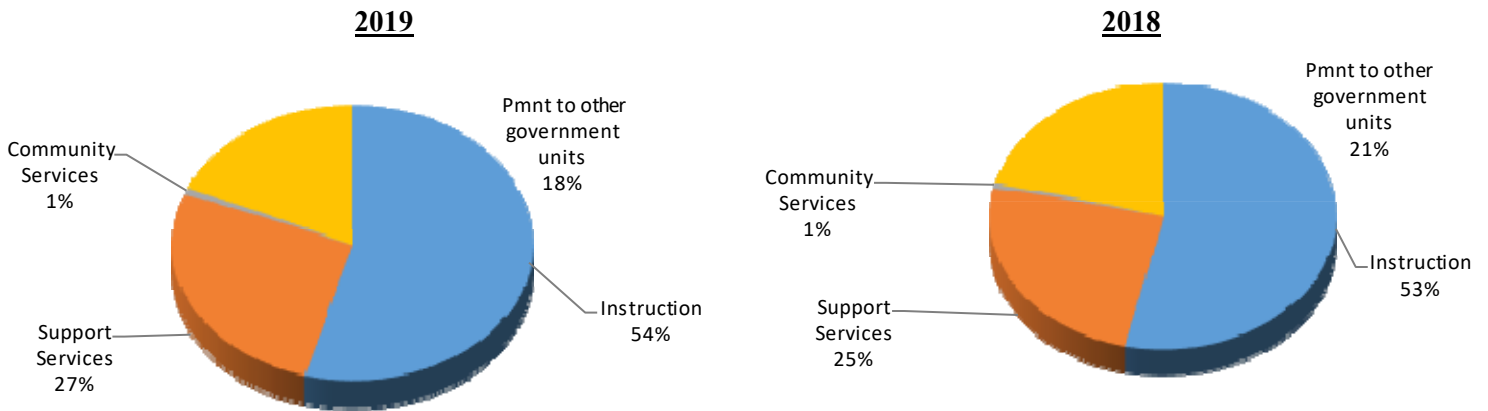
2019

Pmnt to other government units 18%

Community Services 1%

Instruction 54%

Support Services 27%

2018

Pmnt to other government units 21%

Community Services 1%

Instruction 53%

Support Services 25%